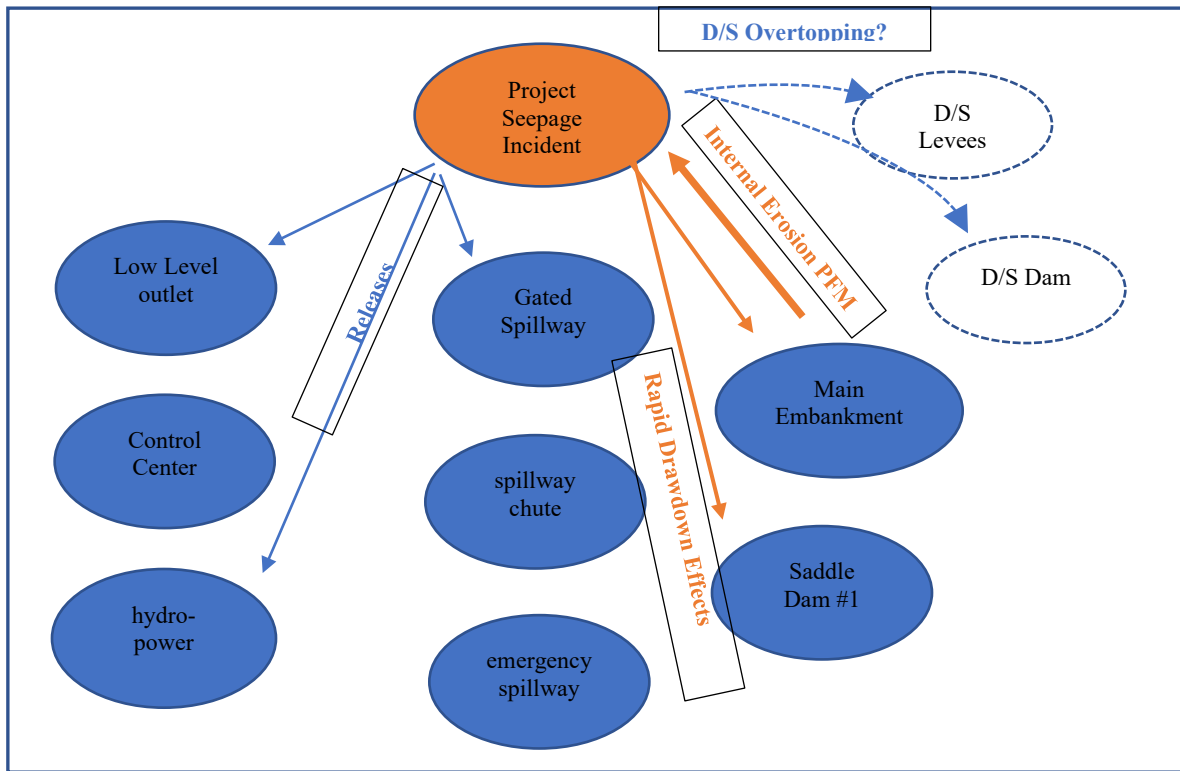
D/S Overtopping?

Project Seepage Incident

D/S Levees

Internal Erosion PFM

D/S Dam

Low Level outlet

Releases

Gated Spillway

Rapid Drawdown Effects

Main Embankment

Control Center

spillway chute

Saddle Dam #1

hydro-power

emergency spillway